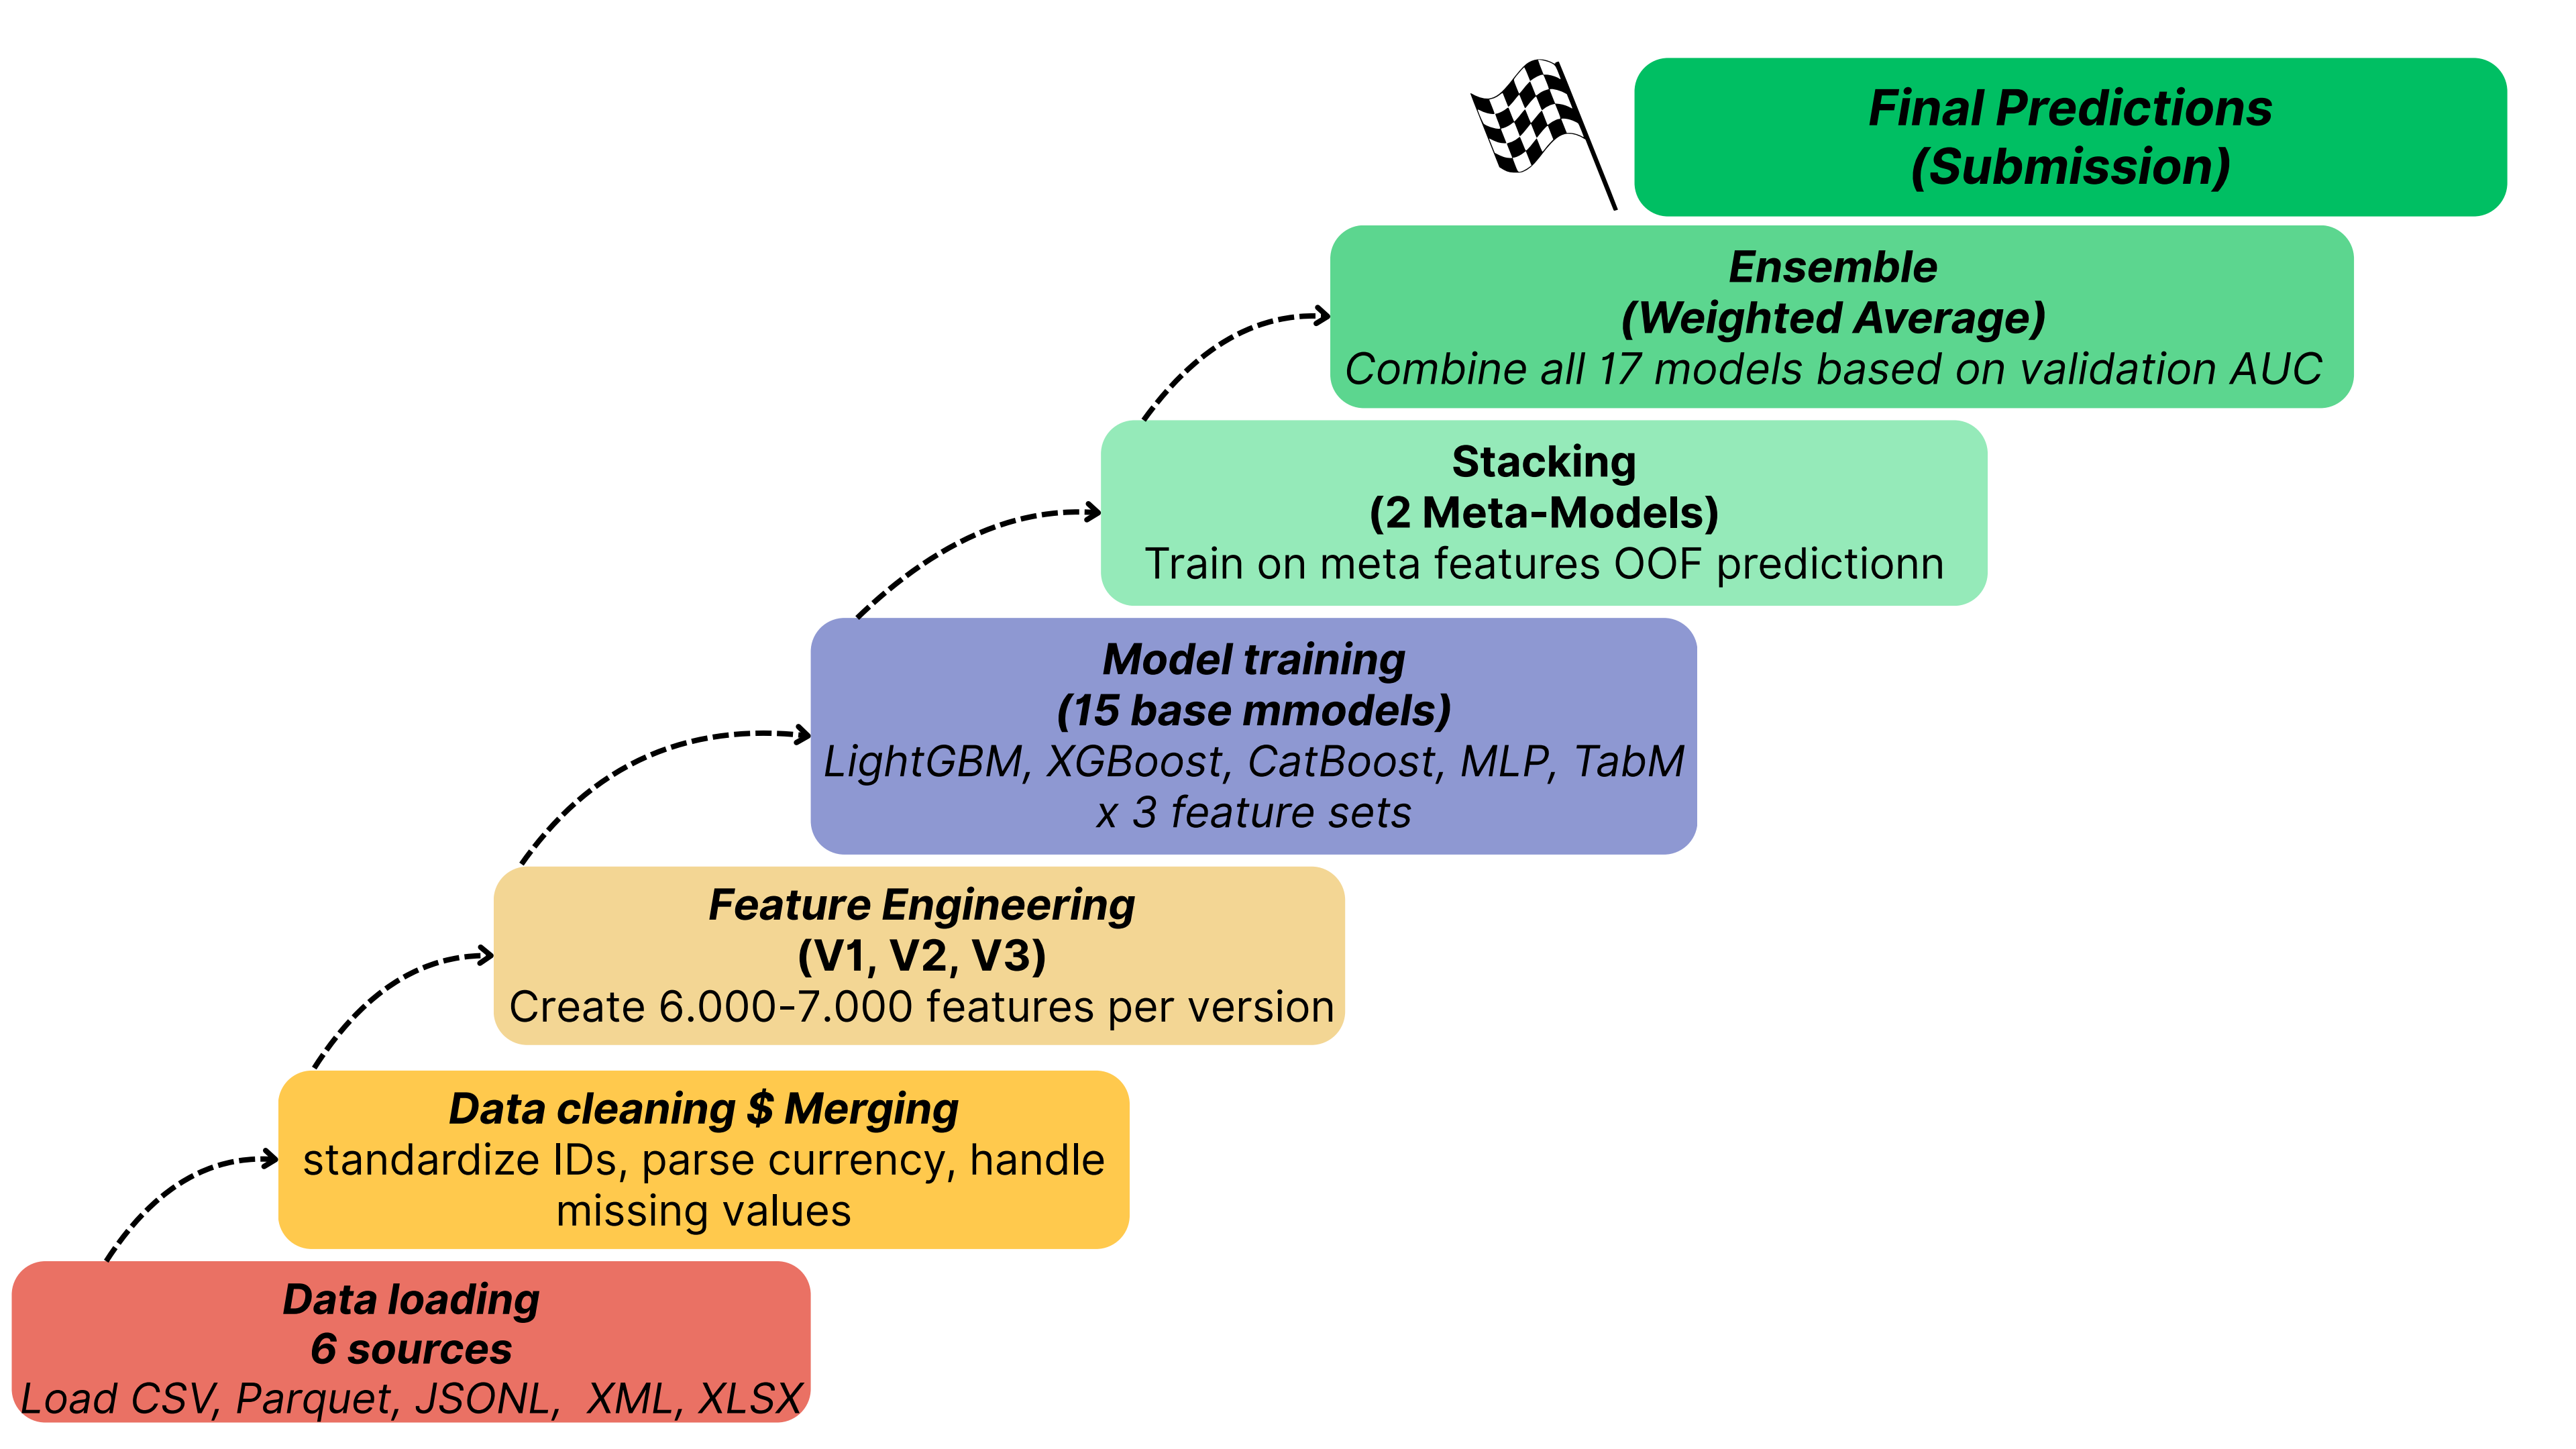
Final Predictions
(Submission)

Ensemble
(Weighted Average)
Combine all 17 models based on validation AUC

Stacking
(2 Meta-Models)
Train on meta features OOF predictionn

Model training
(15 base mmodels)
LightGBM, XGBoost, CatBoost, MLP, TabM
x 3 feature sets

Feature Engineering
(V1, V2, V3)
Create 6.000-7.000 features per version

Data cleaning $ Merging
standardize IDs, parse currency, handle missing values

Data loading
6 sources
Load CSV, Parquet, JSONL, XML, XLSX